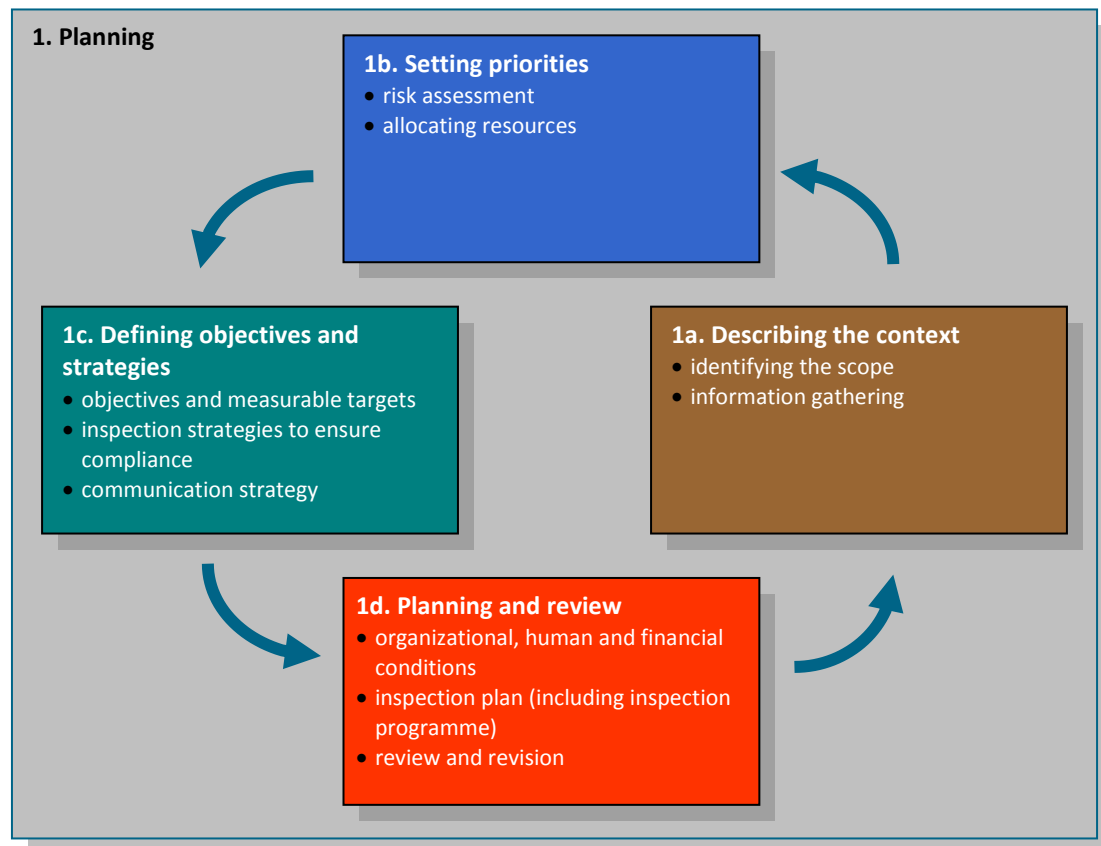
1. Planning

1b. Setting priorities
• risk assessment
• allocating resources

1c. Defining objectives and strategies
• objectives and measurable targets
• inspection strategies to ensure compliance
• communication strategy

1a. Describing the context
• identifying the scope
• information gathering

1d. Planning and review
• organizational, human and financial conditions
• inspection plan (including inspection programme)
• review and revision